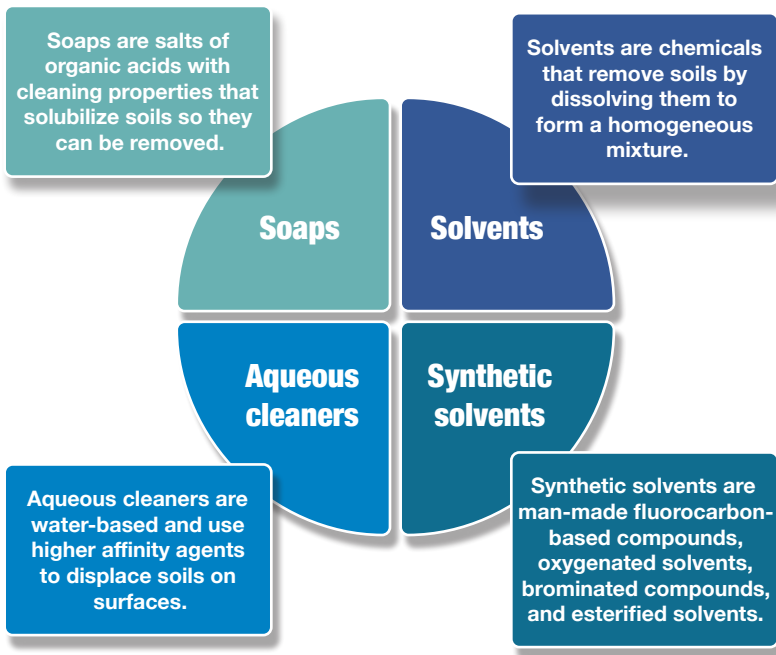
Soaps are salts of organic acids with cleaning properties that solubilize soils so they can be removed.

Solvents are chemicals that remove soils by dissolving them to form a homogeneous mixture.

Soaps

Solvents

Aqueous cleaners

Synthetic solvents

Aqueous cleaners are water-based and use higher affinity agents to displace soils on surfaces.

Synthetic solvents are man-made fluorocarbon-based compounds, oxygenated solvents, brominated compounds, and esterified solvents.